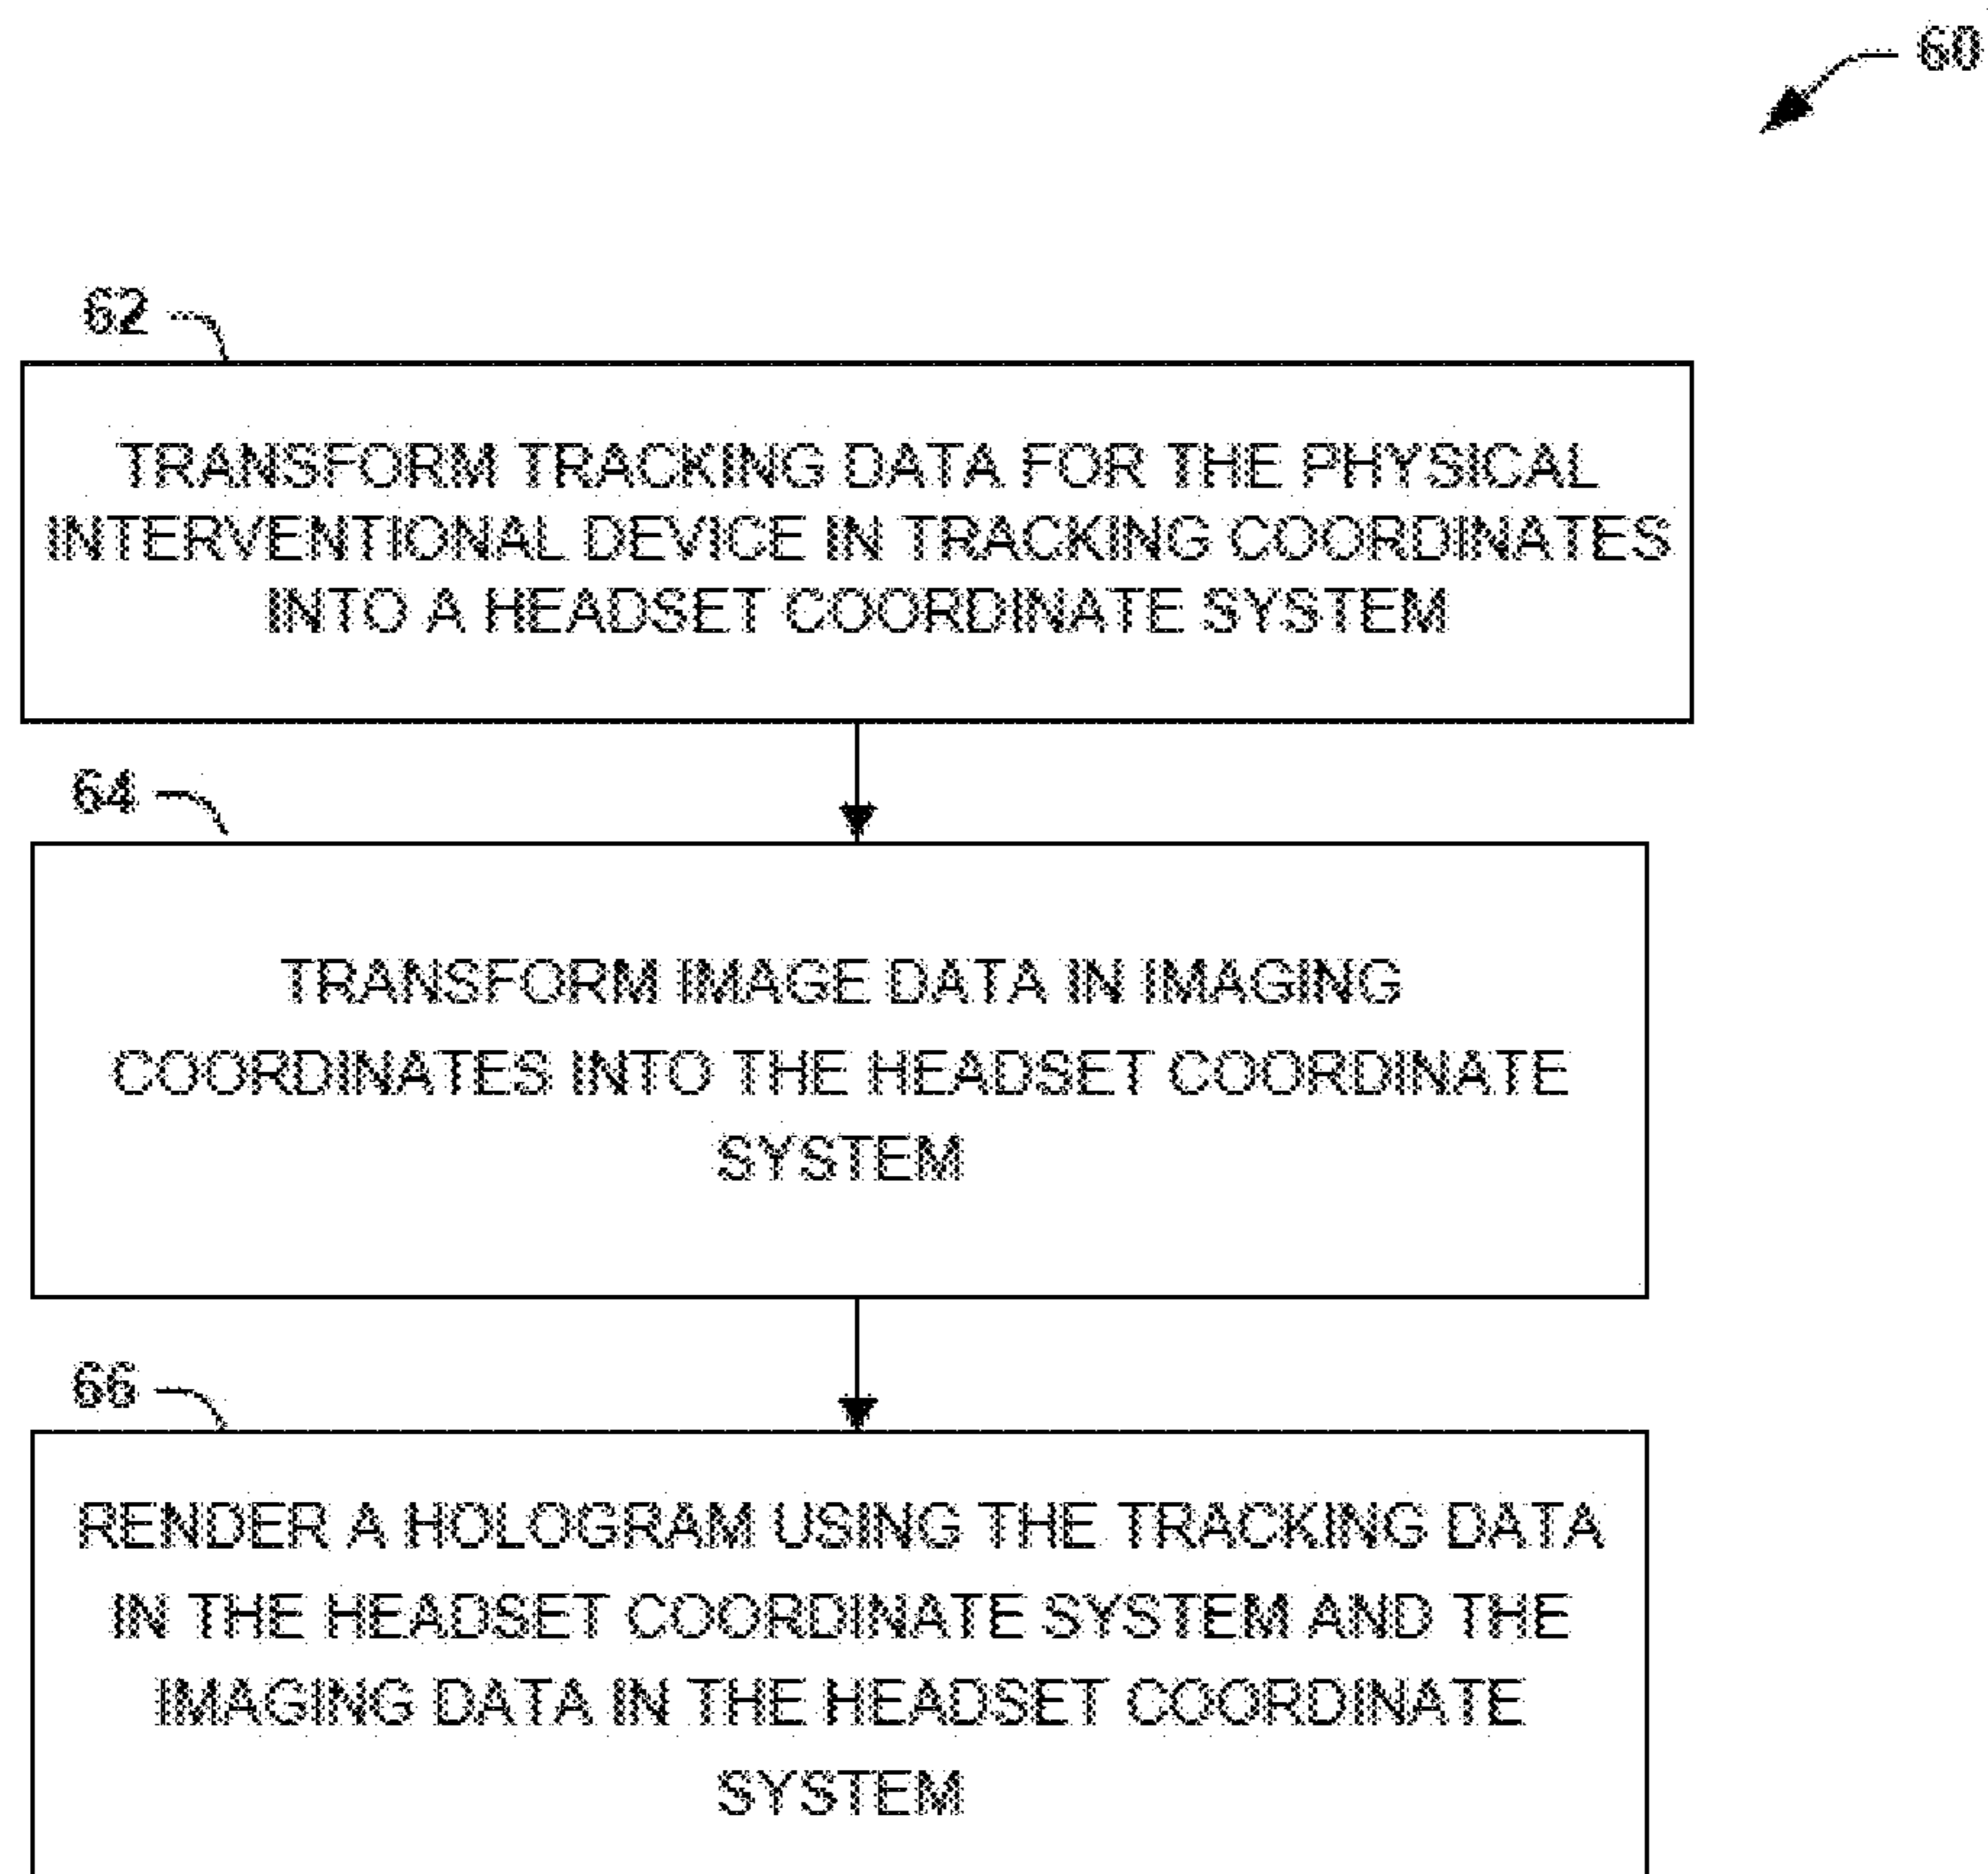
60

62

TRANSFORM TRACKING DATA FOR THE PHYSICAL INTERVENTIONAL DEVICE IN TRACKING COORDINATES INTO A HEADSET COORDINATE SYSTEM

64

TRANSFORM IMAGE DATA IN IMAGING COORDINATES INTO THE HEADSET COORDINATE SYSTEM

66

RENDER A HOLOGRAM USING THE TRACKING DATA IN THE HEADSET COORDINATE SYSTEM AND THE IMAGING DATA IN THE HEADSET COORDINATE SYSTEM